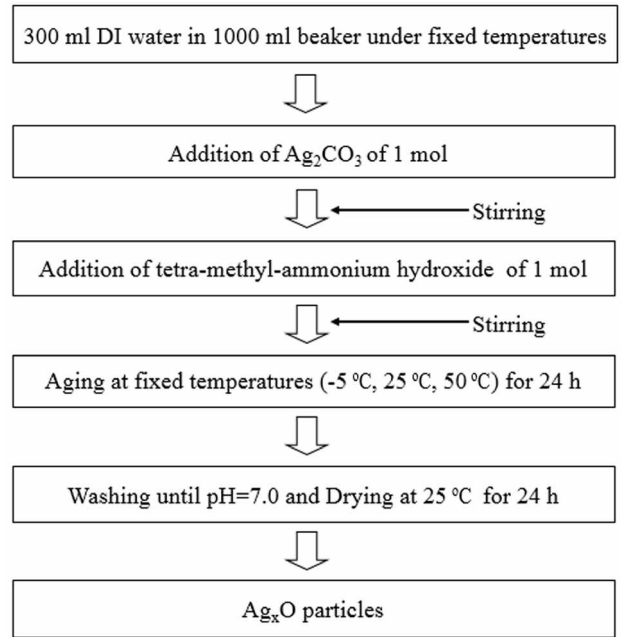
300 ml DI water in 1000 ml beaker under fixed temperatures

Addition of $Ag_2CO_3$ of 1 mol

Stirring

Addition of tetra-methyl-ammonium hydroxide of 1 mol

Stirring

Aging at fixed temperatures (-5 ºC, 25 ºC, 50 ºC) for 24 h

Washing until pH=7.0 and Drying at 25 ºC for 24 h

$Ag_xO$ particles